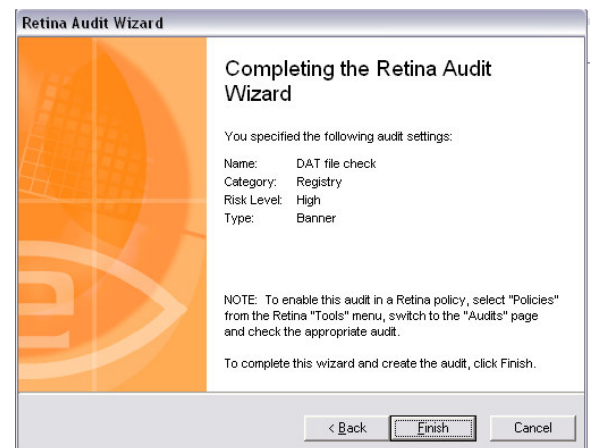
Retina Audit Wizard

Completing the Retina Audit Wizard

You specified the following audit settings:

Name: DAT file check
Category: Registry
Risk Level: High
Type: Banner

NOTE: To enable this audit in a Retina policy, select "Policies" from the Retina "Tools" menu, switch to the "Audits" page and check the appropriate audit.

To complete this wizard and create the audit, click Finish.

< Back
Finish
Cancel